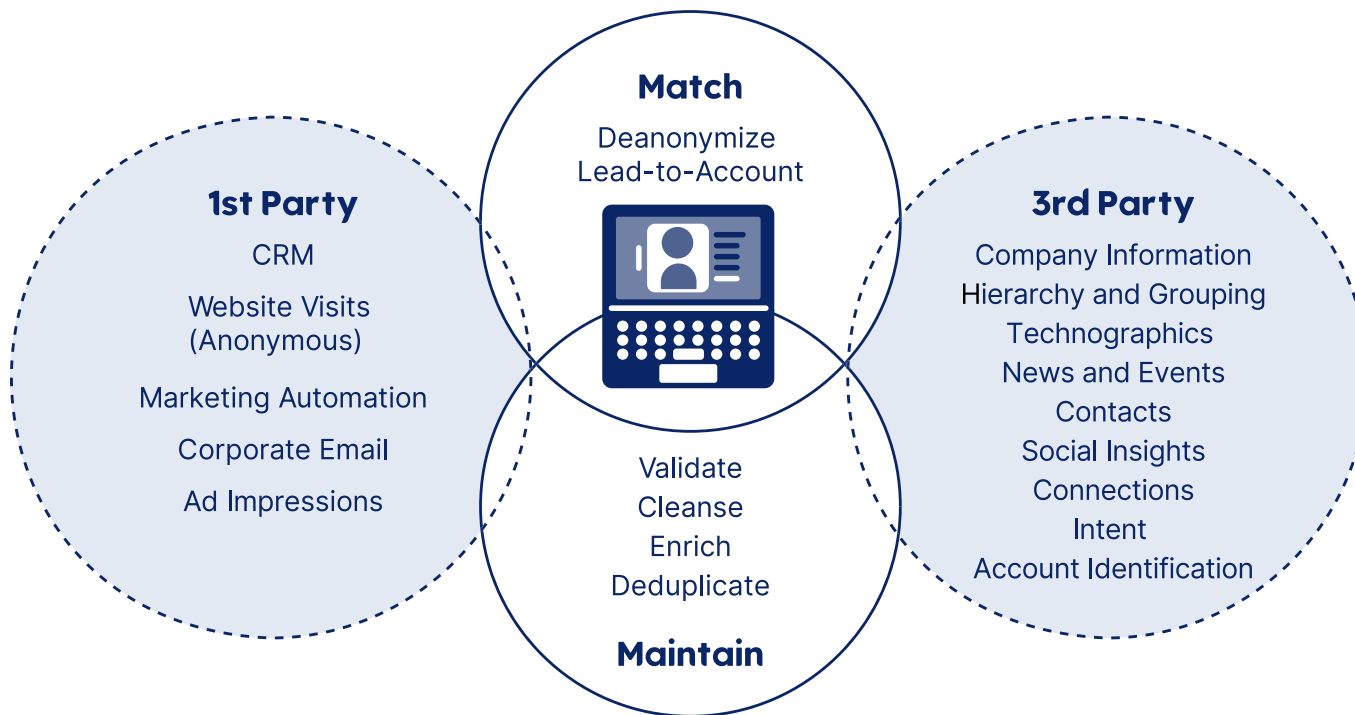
1st Party

CRM

Website Visits (Anonymous)

Marketing Automation

Corporate Email

Ad Impressions

Match

Deanonymize
Lead-to-Account

Validate
Cleanse
Enrich
Deduplicate

Maintain

3rd Party

Company Information
Hierarchy and Grouping
Technographics
News and Events
Contacts
Social Insights
Connections
Intent
Account Identification